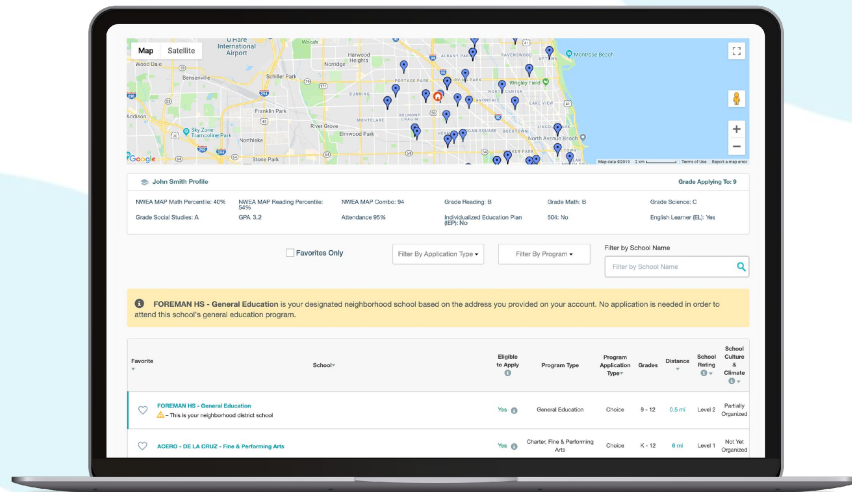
Map Satellite

O'Hare International Airport
Bensenville
Schiller Park
Franklin Park
River Grove
Elmwood Park
Sky Zone Trampoline Park
Stone Park
Harwood Heights
Norridge
Lincolnwood
Montrose Beach
Wrigley Field
LAKE VIEW
Google
Map data ©2019 2 km Terms of Use Report a map error

John Smith Profile
Grade Applying To: 9

NWEA MAP Math Percentile: 40%
NWEA MAP Reading Percentile: 54%
NWEA MAP Combo: 94
Grade Reading: B
Grade Math: B
Grade Science: C
Grade Social Studies: A
GPA 3.2
Attendance 95%
Individualized Education Plan (IEP): No
504: No
English Learner (EL): Yes

Favorites Only
Filter By Application Type ▾
Filter By Program ▾
Filter by School Name
Filter by School Name

FOREMAN HS - General Education is your designated neighborhood school based on the address you provided on your account. No application is needed in order to attend this school's general education program.

| Favorite | School | Eligible to Apply | Program Type | Program Application Type | Grades | Distance | School Rating | School Culture & Climate |
|---|---|---|---|---|---|---|---|---|
| | FOREMAN HS - General Education – This is your neighborhood district school | Yes | General Education | Choice | 9 - 12 | 0.5 mi | Level 2 | Partially Organized |
| | ACERO - DE LA CRUZ - Fine & Performing Arts | Yes | Charter, Fine & Performing Arts | Choice | K - 12 | 6 mi | Level 1 | Not Yet Organized |